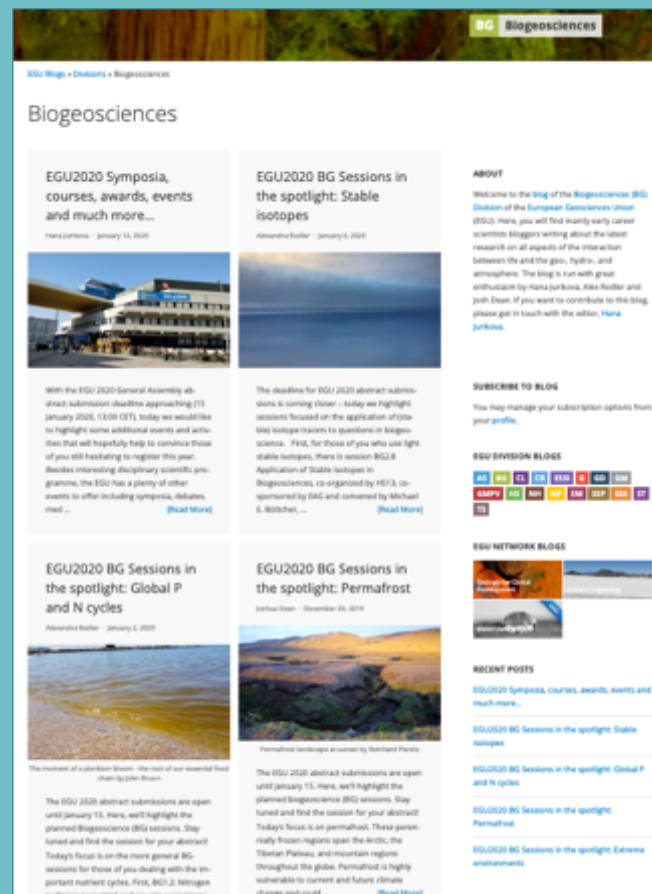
BG Biogeosciences

EGU Blogs » Divisions » Biogeosciences

Biogeosciences

EGU2020 Symposia, courses, awards, events and much more...

Hana Jurikova · January 12, 2020

With the EGU 2020 General Assembly abstract submission deadline approaching (15 January 2020, 13:00 CET), today we would like to highlight some additional events and activities that will hopefully help to convince those of you still hesitating to register this year. Besides interesting disciplinary scientific programme, the EGU has plenty of other events to offer including symposia, debates, med ... [Read More]

EGU2020 BG Sessions in the spotlight: Stable isotopes

Alexandra Rodler · January 6, 2020

The deadline for EGU 2020 abstract submissions is coming closer – today we highlight sessions focused on the application of (stable) isotope tracers to questions in biogeoscience. First, for those of you who use light stable isotopes, there is session BG2.8 Application of Stable Isotopes in Biogeosciences, co-organized by HS13, co-sponsored by EAG and convened by Michael E. Böttcher, ... [Read More]

EGU2020 BG Sessions in the spotlight: Global P and N cycles

Alexandra Rodler · January 3, 2020

The moment of a plankton bloom - the root of our essential food chain by John Brown

The EGU 2020 abstract submissions are open until January 15. Here, we'll highlight the planned Biogeoscience (BG) sessions. Stay tuned and find the session for your abstract! Today's focus is on the more general BG-sessions for those of you dealing with the important nutrient cycles. First, BG1.2: Nitrogen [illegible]

EGU2020 BG Sessions in the spotlight: Permafrost

Joshua Dean · December 30, 2019

Permafrost landscapes at sunset by Reinhard Pientz

The EGU 2020 abstract submissions are open until January 15. Here, we'll highlight the planned biogeoscience (BG) sessions. Stay tuned and find the session for your abstract! Today's focus is on permafrost. These perennially frozen regions span the Arctic, the Tibetan Plateau, and mountain regions throughout the globe. Permafrost is highly vulnerable to current and future climate changes and could ... [Read More]

ABOUT

Welcome to the blog of the Biogeosciences (BG) Division of the European Geosciences Union (EGU). Here, you will find mainly early career scientists bloggers writing about the latest research on all aspects of the interaction between life and the geo-, hydro-, and atmosphere. The blog is run with great enthusiasm by Hana Jurikova, Alex Rodler and Josh Dean. If you want to contribute to this blog, please get in touch with the editor, Hana Jurikova.

SUBSCRIBE TO BLOG

You may manage your subscription options from your profile.

EGU DIVISION BLOGS

AS BG CL CR ESSI G GD GM GMPV HS NH NP EM SSP SSS ST TS

EGU NETWORK BLOGS

Geology for Global Development

RECENT POSTS

EGU2020 Symposia, courses, awards, events and much more...

EGU2020 BG Sessions in the spotlight: Stable isotopes

EGU2020 BG Sessions in the spotlight: Global P and N cycles

EGU2020 BG Sessions in the spotlight: Permafrost

EGU2020 BG Sessions in the spotlight: Extreme environments